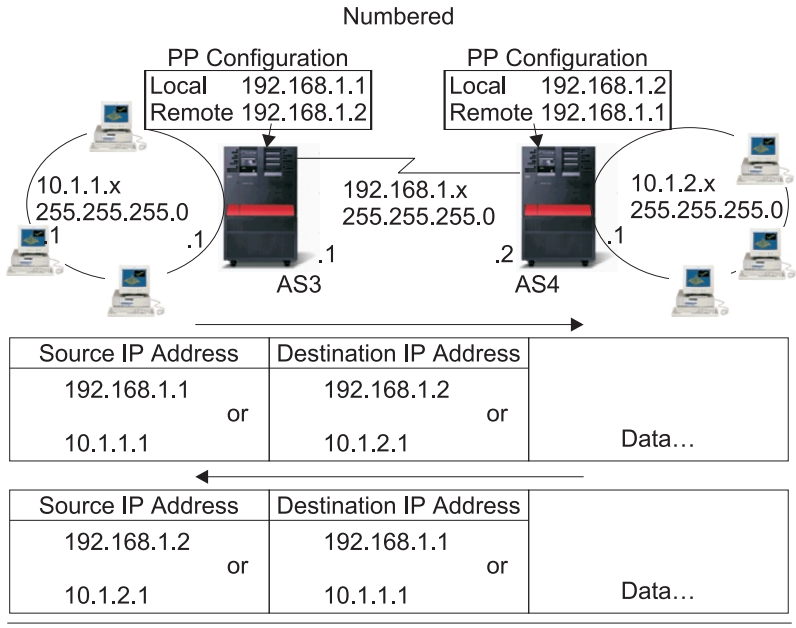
Numbered

PP Configuration
Local 192.168.1.1
Remote 192.168.1.2

PP Configuration
Local 192.168.1.2
Remote 192.168.1.1

10.1.1.x
255.255.255.0
.1
.1

192.168.1.x
255.255.255.0

.1
AS3

.2
AS4

10.1.2.x
255.255.255.0
.1

| Source IP Address | Destination IP Address | |
|---|---|---|
| 192.168.1.1 or 10.1.1.1 | 192.168.1.2 or 10.1.2.1 | Data… |

| Source IP Address | Destination IP Address | |
|---|---|---|
| 192.168.1.2 or 10.1.2.1 | 192.168.1.1 or 10.1.1.1 | Data… |